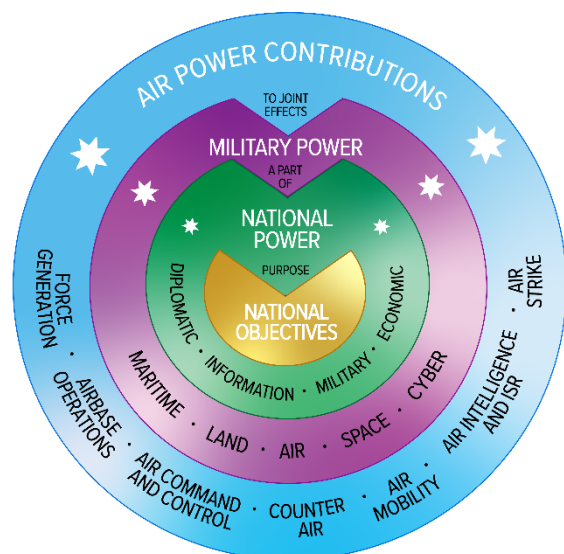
AIR POWER CONTRIBUTIONS

TO JOINT EFFECTS

MILITARY POWER

A PART OF

NATIONAL POWER

PURPOSE

NATIONAL OBJECTIVES

DIPLOMATIC • INFORMATION • MILITARY • ECONOMIC

MARITIME • LAND • AIR • SPACE • CYBER

FORCE GENERATION • AIRBASE OPERATIONS • AIR COMMAND AND CONTROL • COUNTER AIR • AIR MOBILITY • AIR INTELLIGENCE AND ISR • AIR STRIKE